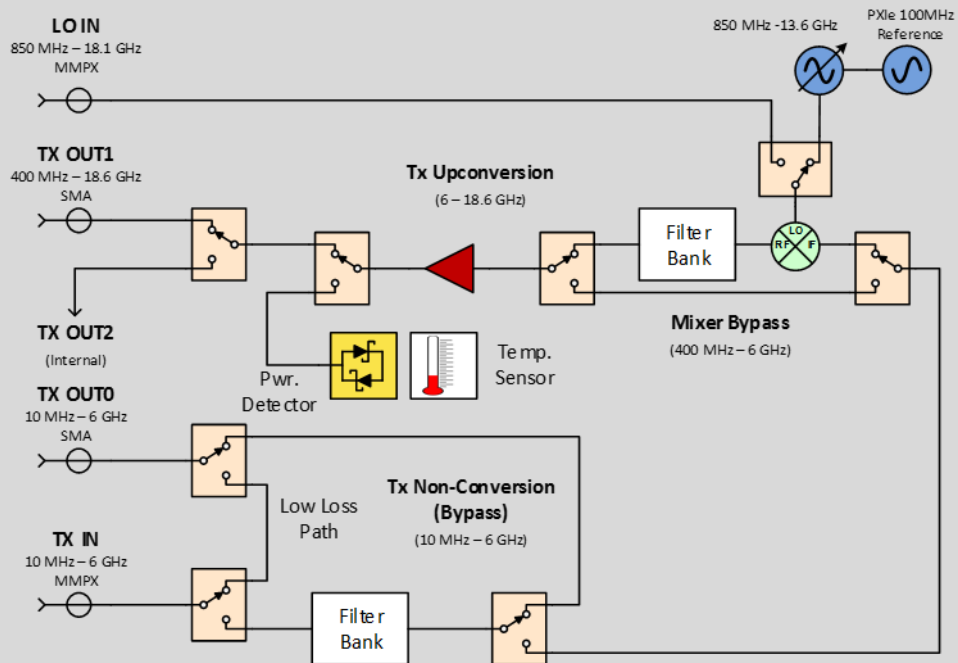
LO IN
850 MHz – 18.1 GHz
MMPX

850 MHz -13.6 GHz

PXIe 100MHz Reference

TX OUT1
400 MHz – 18.6 GHz
SMA

Tx Upconversion
(6 – 18.6 GHz)

Filter Bank

LO
RF
IF

TX OUT2
(Internal)

Mixer Bypass
(400 MHz – 6 GHz)

Temp. Sensor

Pwr. Detector

TX OUT0
10 MHz – 6 GHz
SMA

Low Loss Path

Tx Non-Conversion (Bypass)
(10 MHz – 6 GHz)

TX IN
10 MHz – 6 GHz
MMPX

Filter Bank